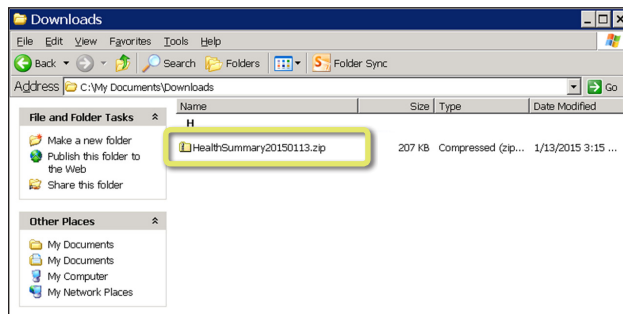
Downloads

File Edit View Favorites Tools Help

Back Search Folders Folder Sync

Address C:\My Documents\Downloads Go

File and Folder Tasks

Make a new folder
Publish this folder to the Web
Share this folder

Other Places

My Documents
My Documents
My Computer
My Network Places

| Name | Size | Type | Date Modified |
|---|---|---|---|
| H | | | |
| HealthSummary20150113.zip | 207 KB | Compressed (zip... | 1/13/2015 3:15 ... |